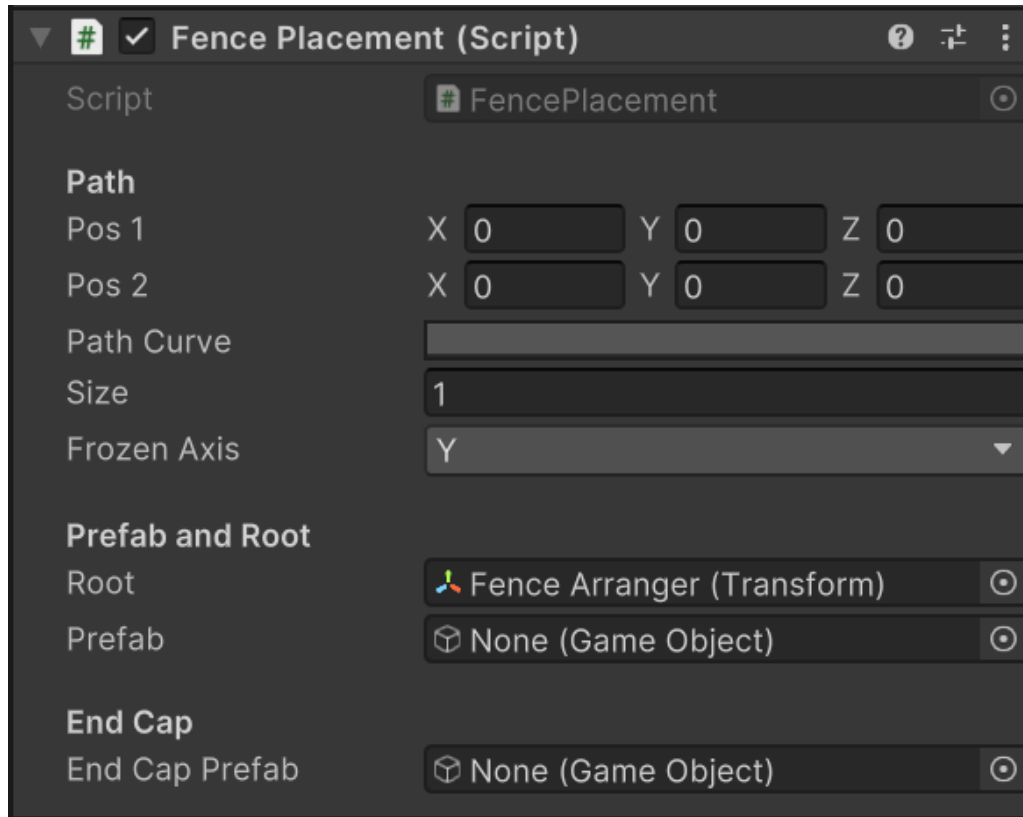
Fence Placement (Script)

Script FencePlacement

Path
Pos 1 X 0 Y 0 Z 0
Pos 2 X 0 Y 0 Z 0
Path Curve
Size 1
Frozen Axis Y

Prefab and Root
Root Fence Arranger (Transform)
Prefab None (Game Object)

End Cap
End Cap Prefab None (Game Object)